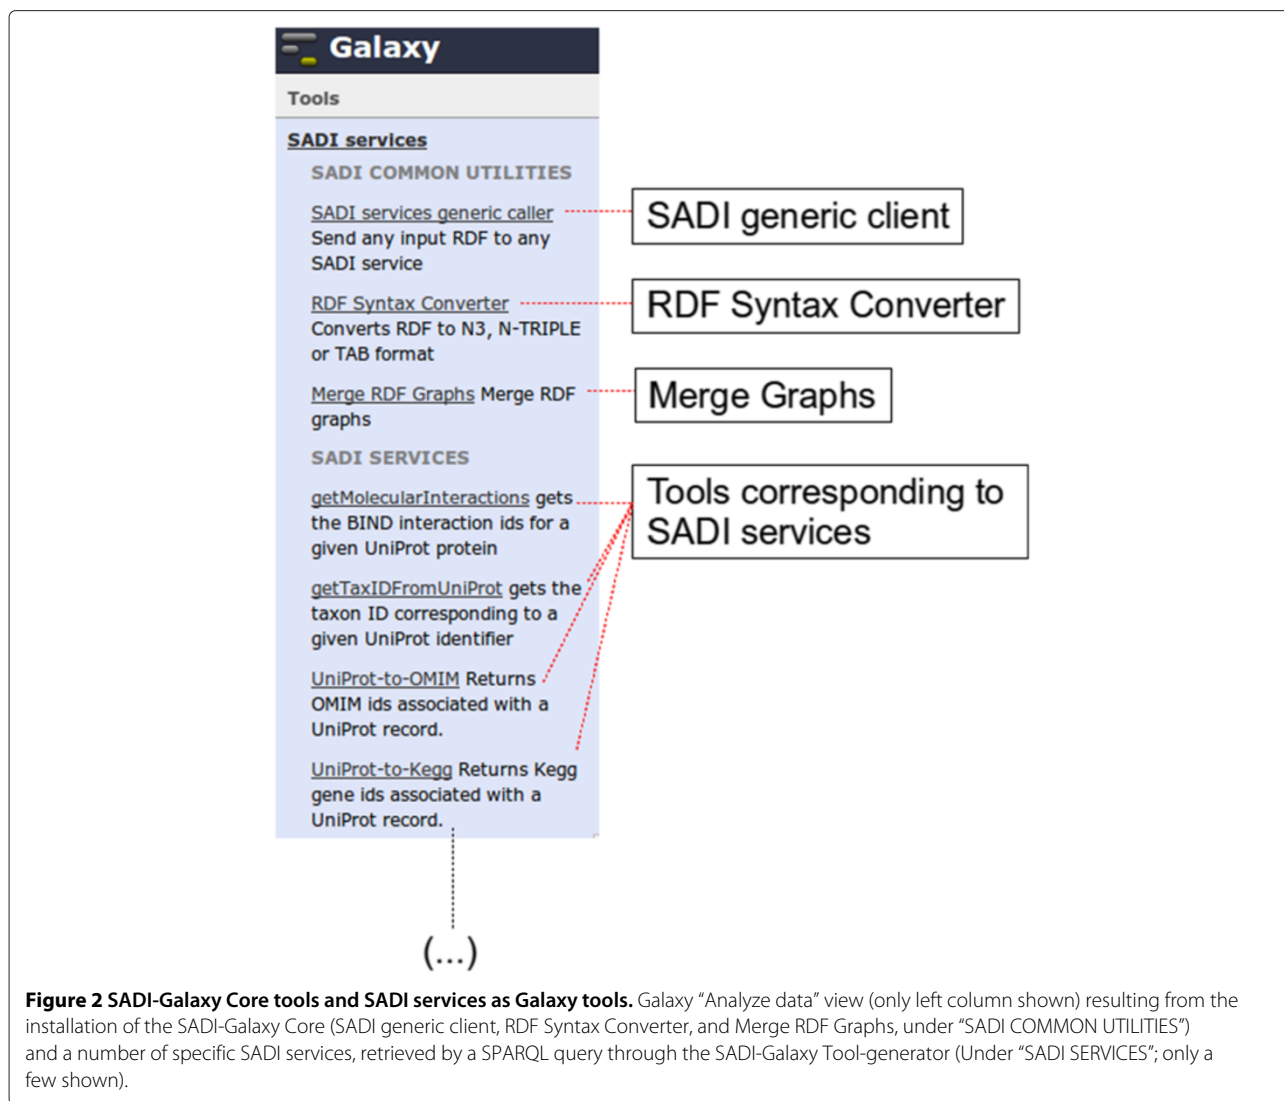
Galaxy

Tools

SADI services

SADI COMMON UTILITIES

SADI services generic caller Send any input RDF to any SADI service

SADI generic client

RDF Syntax Converter Converts RDF to N3, N-TRIPLE or TAB format

RDF Syntax Converter

Merge RDF Graphs Merge RDF graphs

Merge Graphs

SADI SERVICES

getMolecularInteractions gets the BIND interaction ids for a given UniProt protein

Tools corresponding to SADI services

getTaxIDFromUniProt gets the taxon ID corresponding to a given UniProt identifier

UniProt-to-OMIM Returns OMIM ids associated with a UniProt record.

UniProt-to-Kegg Returns Kegg gene ids associated with a UniProt record.

(...)

**Figure 2 SADI-Galaxy Core tools and SADI services as Galaxy tools.** Galaxy "Analyze data" view (only left column shown) resulting from the installation of the SADI-Galaxy Core (SADI generic client, RDF Syntax Converter, and Merge RDF Graphs, under "SADI COMMON UTILITIES") and a number of specific SADI services, retrieved by a SPARQL query through the SADI-Galaxy Tool-generator (Under "SADI SERVICES"; only a few shown).